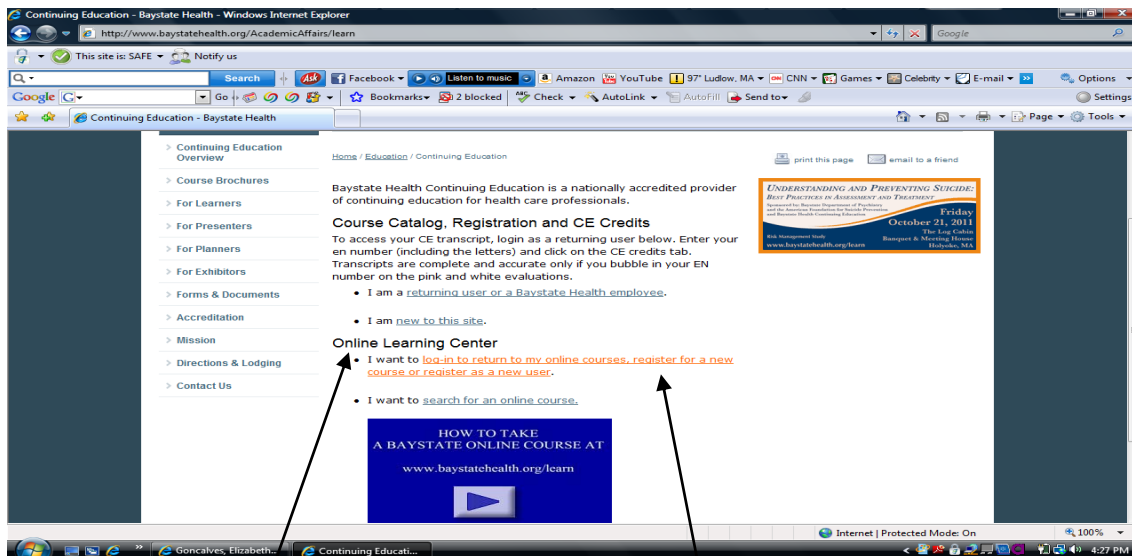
Continuing Education - Baystate Health - Windows Internet Explorer

http://www.baystatehealth.org/AcademicAffairs/learn

Google

This site is: SAFE ▾ Notify us

Search Facebook ▾ Listen to music Amazon YouTube 97° Ludlow, MA ▾ CNN ▾ Games ▾ Celebrity ▾ E-mail ▾ Options

Google Go Bookmarks▾ 2 blocked Check ▾ AutoLink ▾ AutoFill Send to▾ Settings

Continuing Education - Baystate Health

Page ▾ Tools ▾

Continuing Education Overview
Course Brochures
For Learners
For Presenters
For Planners
For Exhibitors
Forms & Documents
Accreditation
Mission
Directions & Lodging
Contact Us

Home / Education / Continuing Education

print this page email to a friend

Baystate Health Continuing Education is a nationally accredited provider of continuing education for health care professionals.

Course Catalog, Registration and CE Credits

To access your CE transcript, login as a returning user below. Enter your en number (including the letters) and click on the CE credits tab. Transcripts are complete and accurate only if you bubble in your EN number on the pink and white evaluations.

• I am a returning user or a Baystate Health employee.

• I am new to this site.

Online Learning Center

• I want to log-in to return to my online courses, register for a new course or register as a new user.

• I want to search for an online course.

HOW TO TAKE
A BAYSTATE ONLINE COURSE AT
www.baystatehealth.org/learn

UNDERSTANDING AND PREVENTING SUICIDE:
BEST PRACTICES IN ASSESSMENT AND TREATMENT
Sponsored by Baystate Department of Psychiatry and the American Foundation for Suicide Prevention and Baystate Health Continuing Education
Friday
October 21, 2011
The Log Cabin
Banquet & Meeting House
Holyoke, MA
Risk Management Study
www.baystatehealth.org/learn

Internet | Protected Mode: On 100%

Goncalves, Elizabeth... Continuing Educati... 4:27 PM